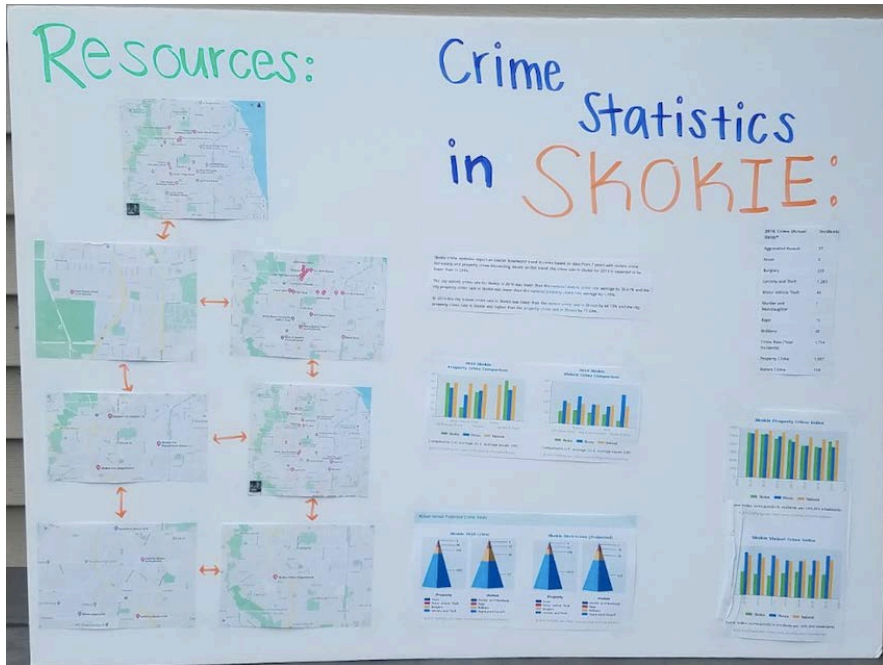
Resources:

Crime Statistics in SKOKIE:

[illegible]

| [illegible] | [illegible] |
|---|---|
| Aggravated Assault | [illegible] |
| Arson | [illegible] |
| Burglary | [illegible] |
| Larceny and Theft | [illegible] |
| Motor Vehicle Theft | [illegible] |
| Murder and Manslaughter | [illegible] |
| Rape | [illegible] |
| Robbery | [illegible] |
| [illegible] | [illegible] |
| Property Crime | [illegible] |
| Violent Crime | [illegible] |

Skokie Property Crime Index

Skokie Violent Crime Index